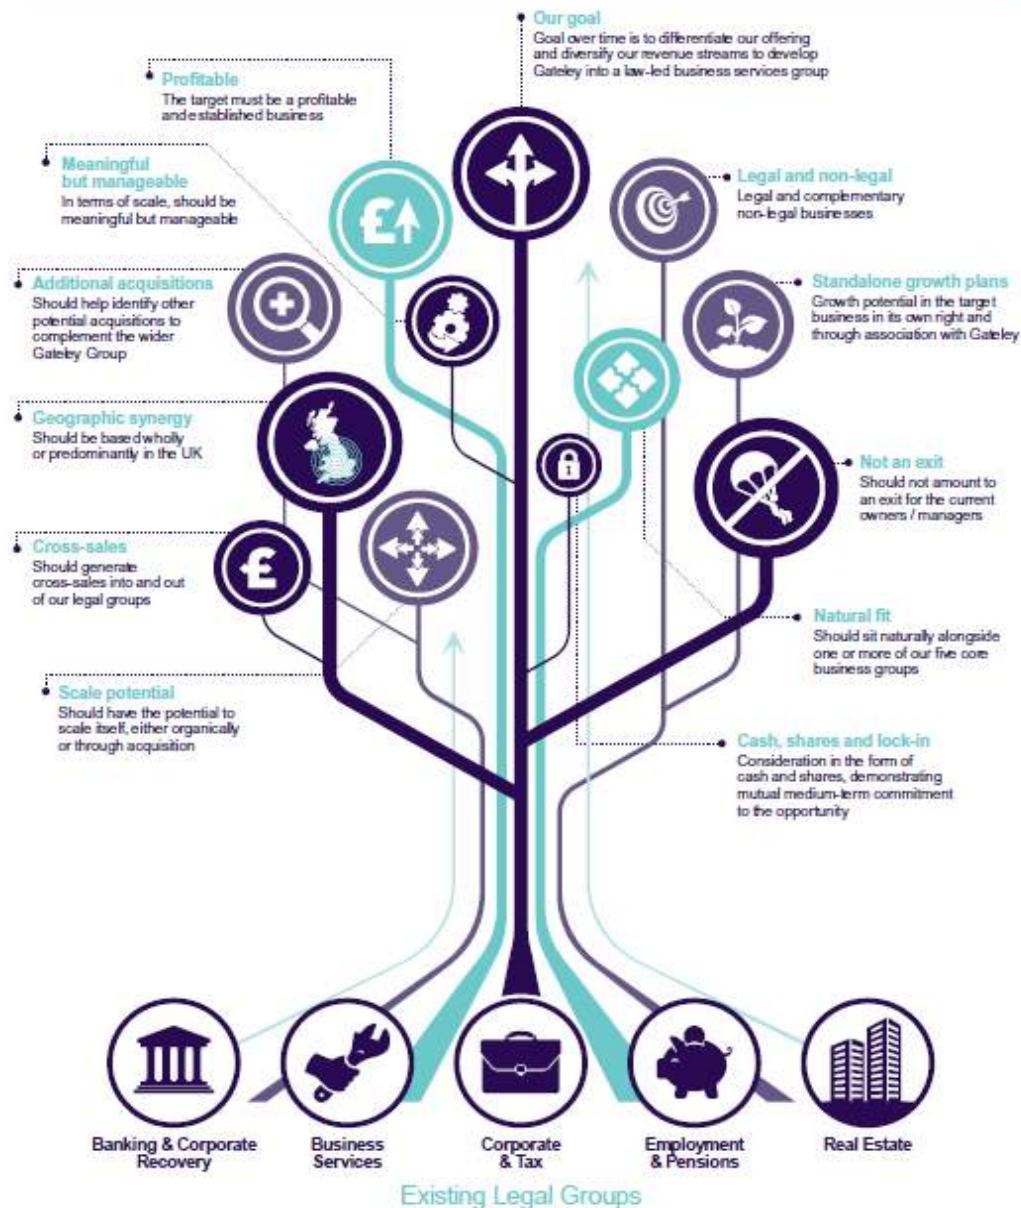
Our goal
Goal over time is to differentiate our offering and diversify our revenue streams to develop Gateley into a law-led business services group

Profitable
The target must be a profitable and established business

Meaningful but manageable
In terms of scale, should be meaningful but manageable

Legal and non-legal
Legal and complementary non-legal businesses

Additional acquisitions
Should help identify other potential acquisitions to complement the wider Gateley Group

Standalone growth plans
Growth potential in the target business in its own right and through association with Gateley

Geographic synergy
Should be based wholly or predominantly in the UK

Not an exit
Should not amount to an exit for the current owners / managers

Cross-sales
Should generate cross-sales into and out of our legal groups

Natural fit
Should sit naturally alongside one or more of our five core business groups

Scale potential
Should have the potential to scale itself, either organically or through acquisition

Cash, shares and lock-in
Consideration in the form of cash and shares, demonstrating mutual medium-term commitment to the opportunity

Banking & Corporate Recovery

Business Services

Corporate & Tax

Employment & Pensions

Real Estate

Existing Legal Groups